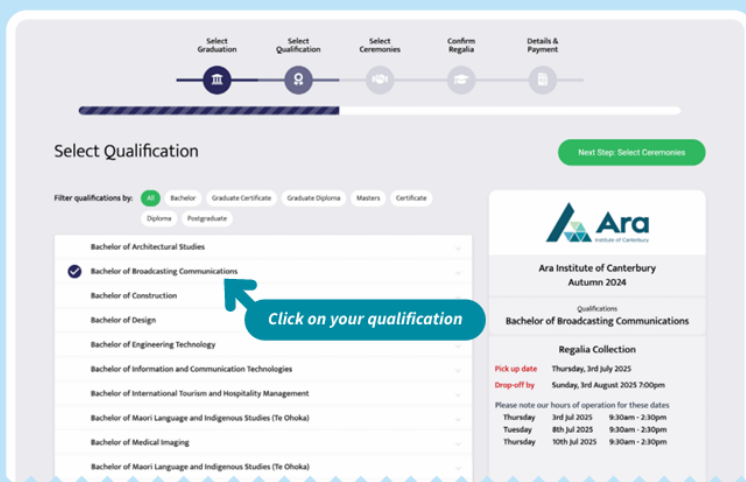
Select Graduation

Select Qualification

Select Ceremonies

Confirm Regalia

Details & Payment

Select Qualification

Next Step: Select Ceremonies

Filter qualifications by: All Bachelor Graduate Certificate Graduate Diploma Masters Certificate Diploma Postgraduate

Bachelor of Architectural Studies

Bachelor of Broadcasting Communications

Bachelor of Construction

Bachelor of Design

Bachelor of Engineering Technology

Bachelor of Information and Communication Technologies

Bachelor of International Tourism and Hospitality Management

Bachelor of Maori Language and Indigenous Studies (Te Ohoka)

Bachelor of Medical Imaging

Bachelor of Maori Language and Indigenous Studies (Te Ohoka)

Click on your qualification

Ara
Institute of Canterbury

Ara Institute of Canterbury
Autumn 2024

Qualifications
Bachelor of Broadcasting Communications

Regalia Collection

| Pick up date | Thursday, 3rd July 2025 |
|---|---|
| Drop-off by | Sunday, 3rd August 2025 7:00pm |

Please note our hours of operation for these dates

| Thursday | 3rd Jul 2025 | 9:30am - 2:30pm |
|---|---|---|
| Tuesday | 8th Jul 2025 | 9:30am - 2:30pm |
| Thursday | 10th Jul 2025 | 9:30am - 2:30pm |